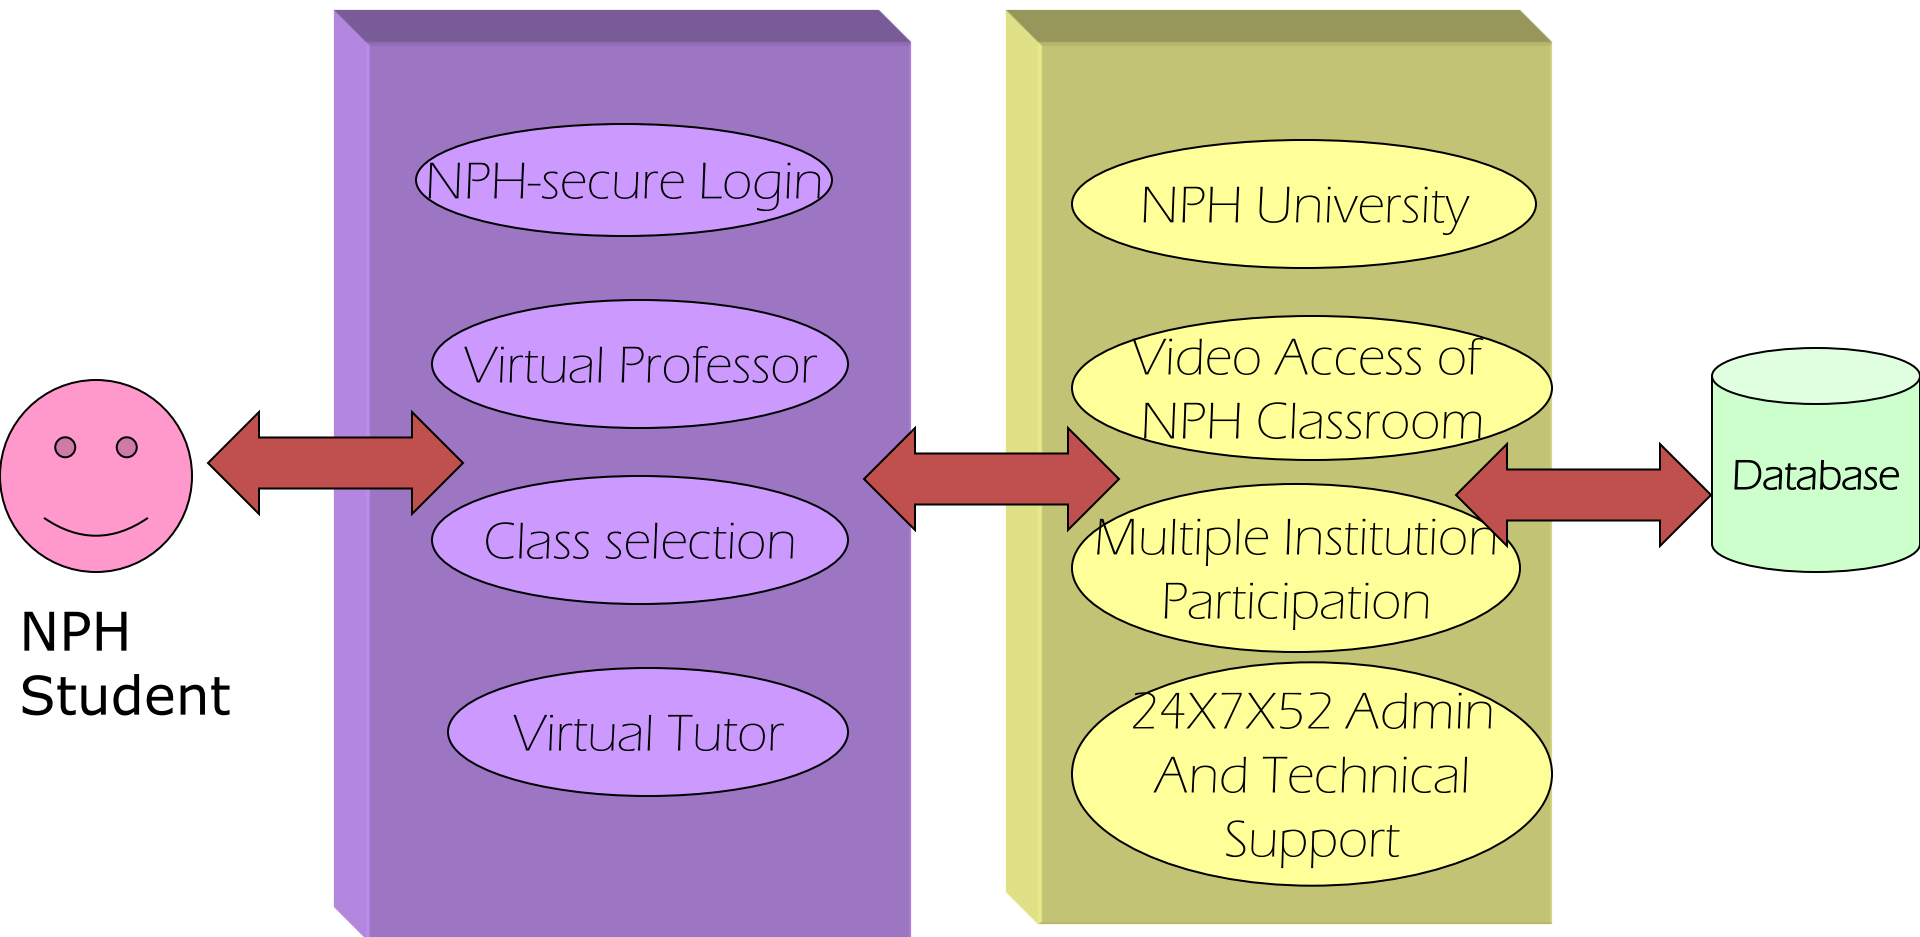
NPH Student

NPH-secure Login

Virtual Professor

Class selection

Virtual Tutor

NPH University

Video Access of NPH Classroom

Multiple Institution Participation

24X7X52 Admin And Technical Support

Database